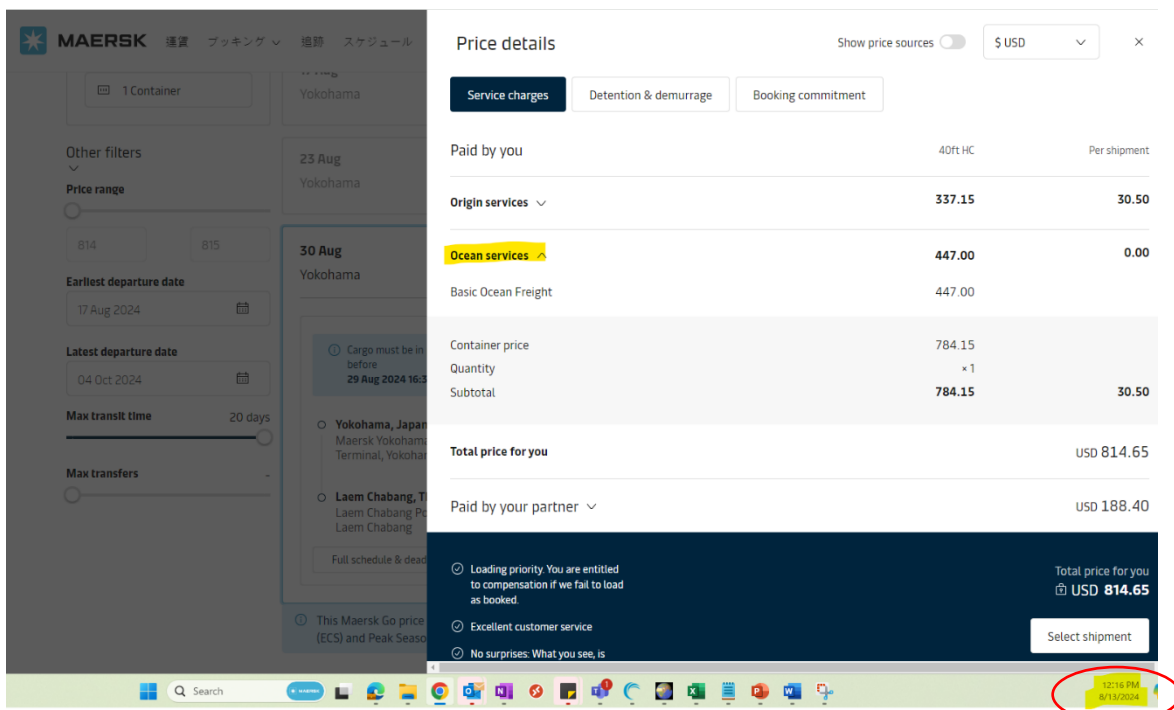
MAERSK 運賃 ブッキング 追跡 スケジュール

1 Container

Yokohama

Other filters

Price range

814 815

Earliest departure date

17 Aug 2024

Latest departure date

04 Oct 2024

Max transit time 20 days

Max transfers

23 Aug
Yokohama

30 Aug
Yokohama

Cargo must be in before 29 Aug 2024 16:3

Yokohama, Japan
Maersk Yokohama Terminal, Yokoha

Laem Chabang, T
Laem Chabang Po
Laem Chabang

Full schedule & dead

This Maersk Go price (ECS) and Peak Seaso

Price details

Show price sources

$ USD

Service charges | Detention & demurrage | Booking commitment

| Paid by you | 40ft HC | Per shipment |
|---|---|---|
| Origin services | 337.15 | 30.50 |
| Ocean services | 447.00 | 0.00 |
| Basic Ocean Freight | 447.00 | |
| Container price | 784.15 | |
| Quantity | ×1 | |
| Subtotal | 784.15 | 30.50 |

Total price for you USD 814.65

Paid by your partner USD 188.40

Loading priority. You are entitled to compensation if we fail to load as booked.

Excellent customer service

No surprises: What you see, is

Total price for you
USD 814.65

Select shipment

Search

12:16 PM
8/13/2024